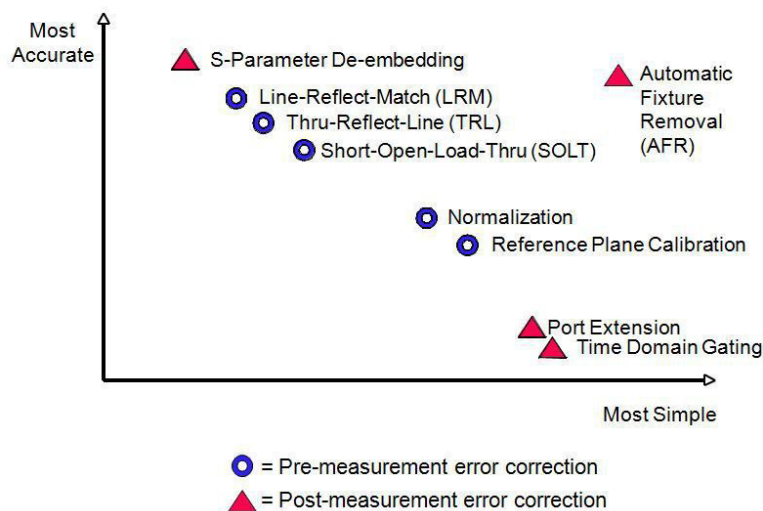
Most Accurate

S-Parameter De-embedding

Automatic Fixture Removal (AFR)

Line-Reflect-Match (LRM)

Thru-Reflect-Line (TRL)

Short-Open-Load-Thru (SOLT)

Normalization

Reference Plane Calibration

Port Extension

Time Domain Gating

Most Simple

= Pre-measurement error correction

= Post-measurement error correction